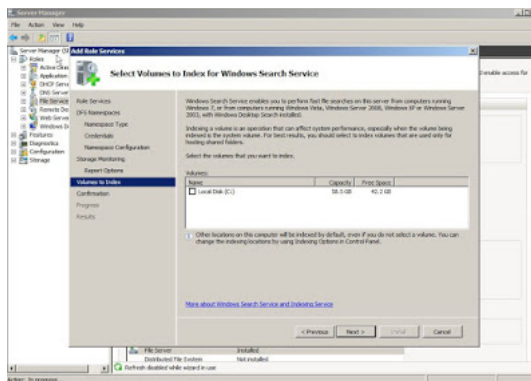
Server Manager

File Action View Help

Server Manager (SI
Roles
Active Direc
Application
DHCP Serve
DNS Server
File Service
Remote Des
Web Serve
Windows D
Features
Diagnostics
Configuration
Storage

Add Role Services

Select Volumes to Index for Windows Search Service

Role Services
DFS Namespaces
Namespace Type
Credentials
Namespace Configuration
Storage Monitoring
Report Options
Volumes to Index
Confirmation
Progress
Results

Windows Search Service enables you to perform fast file searches on this server from computers running Windows 7, or from computers running Windows Vista, Windows Server 2008, Windows XP or Windows Server 2003, with Windows Desktop Search installed.

Indexing a volume is an operation that can affect system performance, especially when the volume being indexed is the system volume. For best results, you should select to index volumes that are used only for hosting shared folders.

Select the volumes that you want to index.

Volumes:

| Name | Capacity | Free Space |
|---|---|---|
| Local Disk (C:) | 58.5 GB | 42.2 GB |

Other locations on this computer will be indexed by default, even if you do not select a volume. You can change the indexing locations by using Indexing Options in Control Panel.

More about Windows Search Service and Indexing Service

< Previous Next > Install Cancel

Enable access for

File Server Installed
Distributed File System Not installed

Refresh disabled while wizard in use

Action: In progress